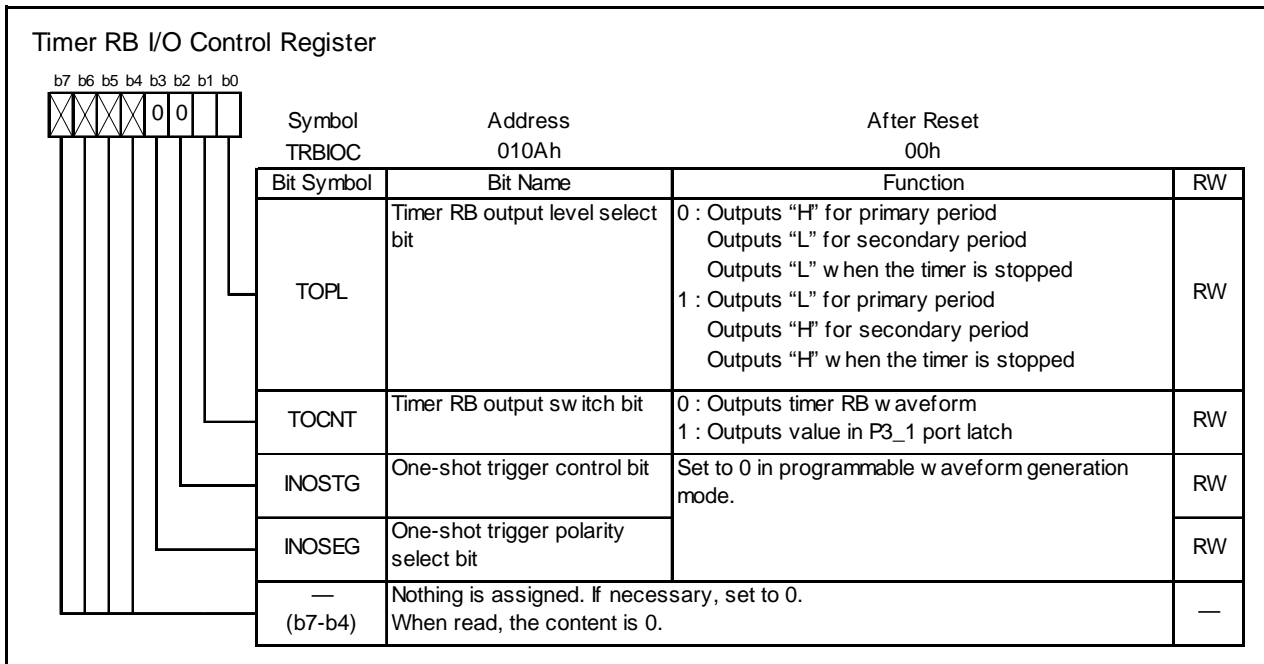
Timer RB I/O Control Register

b7 b6 b5 b4 b3 b2 b1 b0

0 0

| Symbol | Address | After Reset |
|---|---|---|
| TRBIOC | 010Ah | 00h |

| Bit Symbol | Bit Name | Function | RW |
|---|---|---|---|
| TOPL | Timer RB output level select bit | 0 : Outputs "H" for primary period Outputs "L" for secondary period Outputs "L" w hen the timer is stopped 1 : Outputs "L" for primary period Outputs "H" for secondary period Outputs "H" w hen the timer is stopped | RW |
| TOCNT | Timer RB output sw itch bit | 0 : Outputs timer RB w aveform 1 : Outputs value in P3_1 port latch | RW |
| INOSTG | One-shot trigger control bit | Set to 0 in programmable w aveform generation mode. | RW |
| INOSEG | One-shot trigger polarity select bit | | RW |
| — (b7-b4) | Nothing is assigned. If necessary, set to 0. When read, the content is 0. | | — |